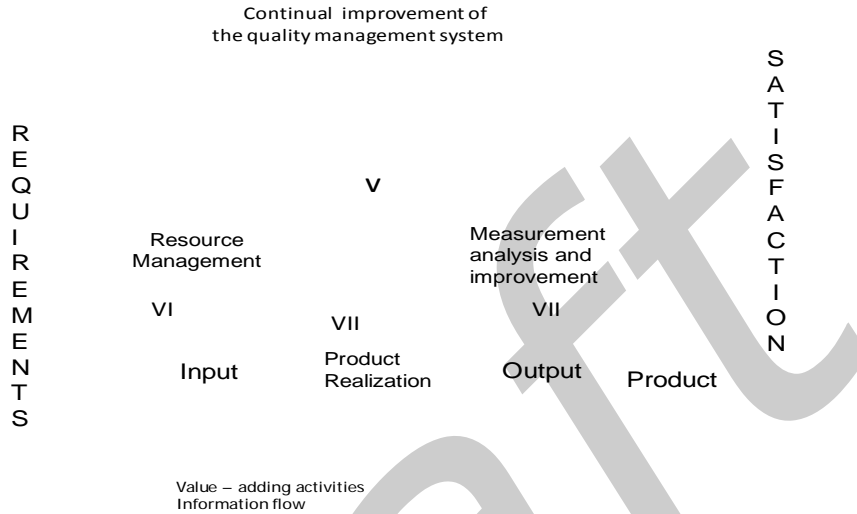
Continual improvement of the quality management system

REQUIREMENTS

V

Resource Management

VI

VII

Product Realization

Input

Measurement analysis and improvement

VII

Output

Product

SATISFACTION

Value – adding activities
Information flow

Draft